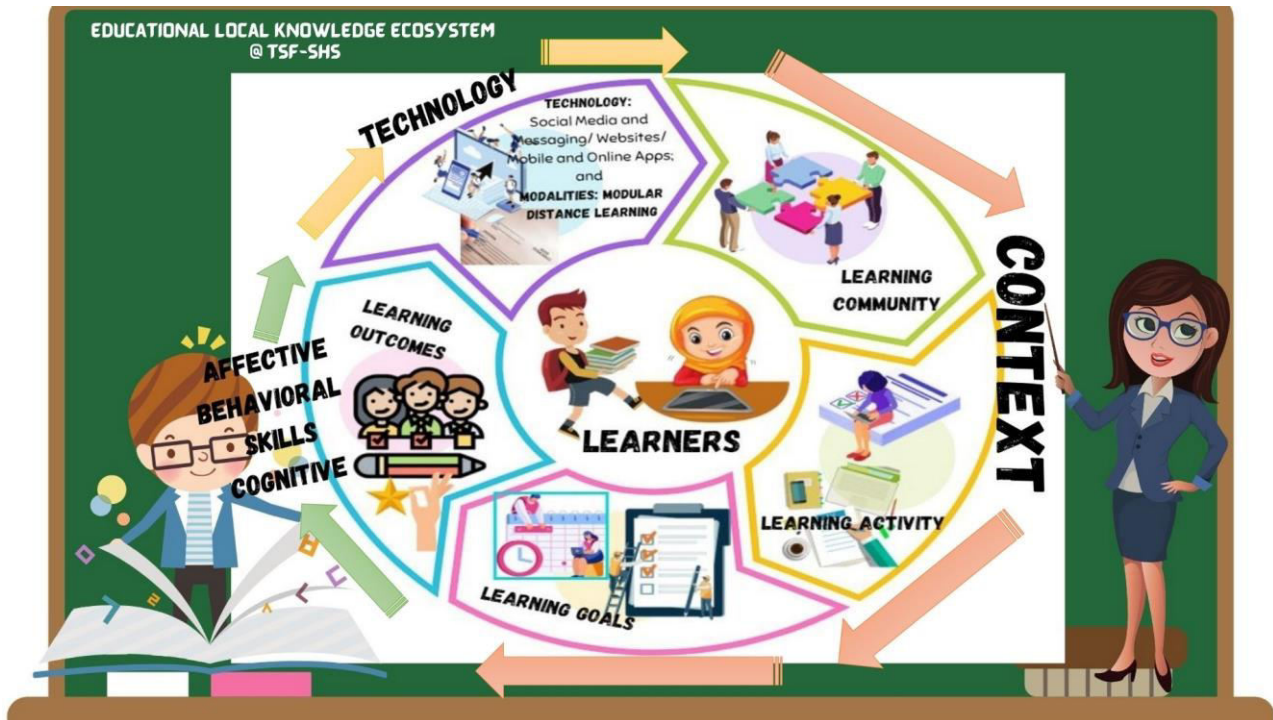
EDUCATIONAL LOCAL KNOWLEDGE ECOSYSTEM
@ TSF-SHS

TECHNOLOGY

TECHNOLOGY: Social Media and Messaging/ Websites/ Mobile and Online Apps; and MODALITIES: MODULAR DISTANCE LEARNING

LEARNING COMMUNITY

CONTEXT

LEARNING OUTCOMES

AFFECTIVE
BEHAVIORAL
SKILLS
COGNITIVE

LEARNERS

LEARNING ACTIVITY

LEARNING GOALS